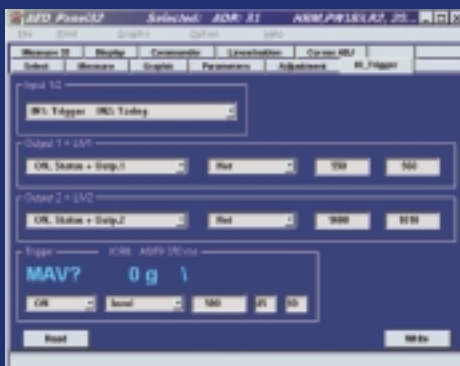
AED Power32 Selected: ADR: 31 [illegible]

File Edit Graphic Option Help

Measure 32 | Display | Commander | Linearisation | Corner ADJ
Select | Measure | Graphic | Parameters | Adjustment | IO_Trigger

Input 1/2
IN1: Trigger IN2: Tarieg

Output 1 + LIV1
OR, Status + Outp.1 | Hot | 550 | 560

Output 2 + LIV2
OR, Status + Outp.2 | Hot | 1600 | 1610

Trigger ICRE ASFS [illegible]
MAV? 0 g \
ON | level | 500 | 25 | 50

Read | Write